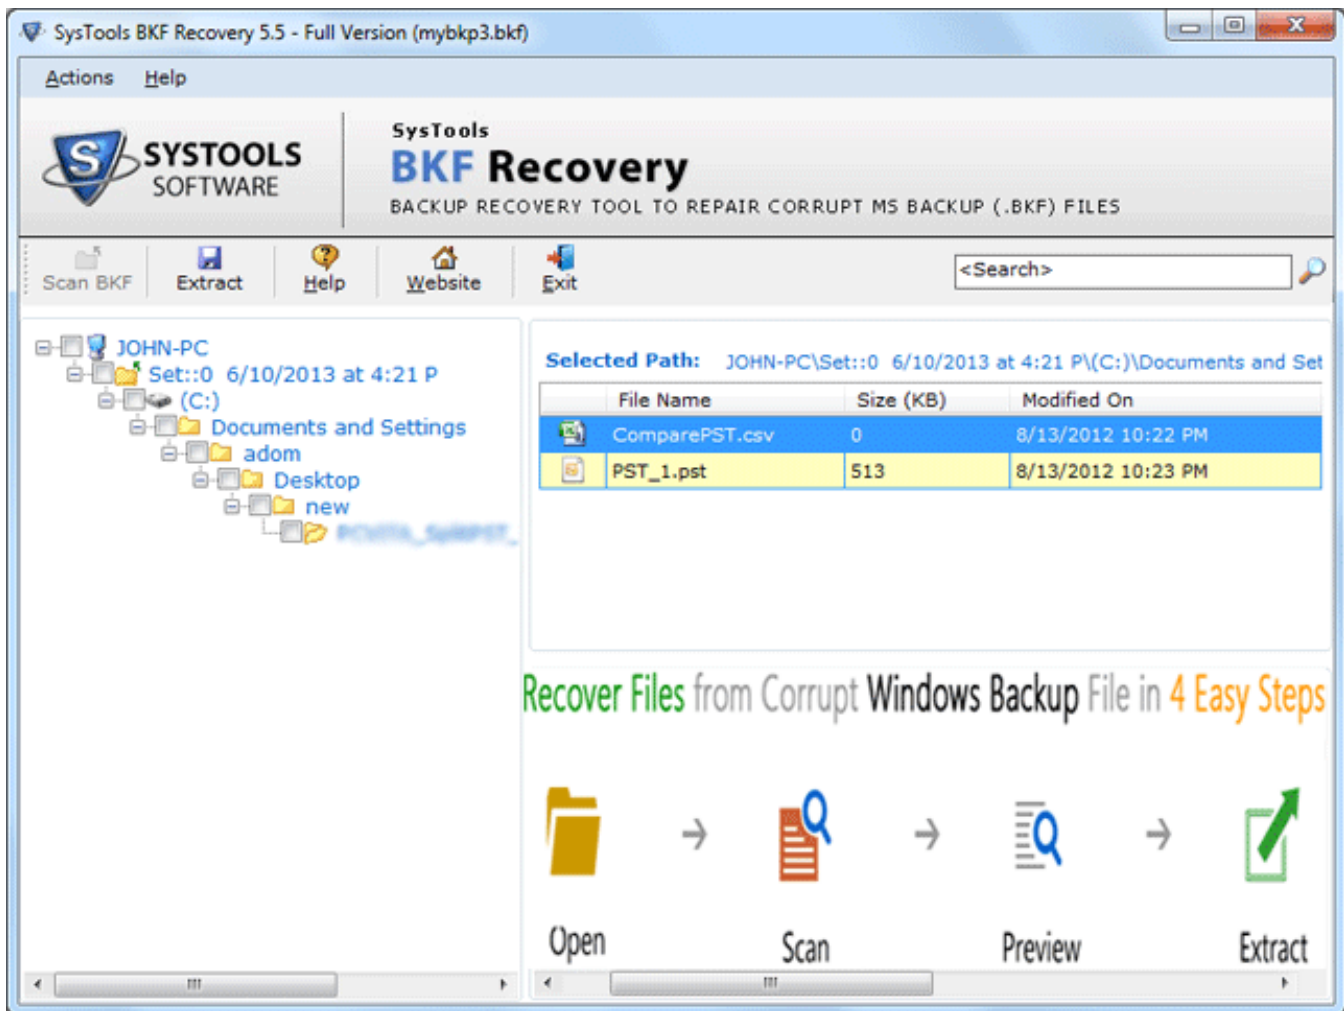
SysTools BKF Recovery 5.5 - Full Version (mybkp3.bkf)

Actions Help

SYSTOOLS SOFTWARE

SysTools
BKF Recovery
BACKUP RECOVERY TOOL TO REPAIR CORRUPT MS BACKUP (.BKF) FILES

Scan BKF Extract Help Website Exit

<Search>

JOHN-PC
Set::0 6/10/2013 at 4:21 P
(C:)
Documents and Settings
adom
Desktop
new
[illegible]

Selected Path: JOHN-PC\Set::0 6/10/2013 at 4:21 P\(C:)\Documents and Set

| File Name | Size (KB) | Modified On |
|---|---|---|
| ComparePST.csv | 0 | 8/13/2012 10:22 PM |
| PST_1.pst | 513 | 8/13/2012 10:23 PM |

Recover Files from Corrupt Windows Backup File in 4 Easy Steps

Open Scan Preview Extract